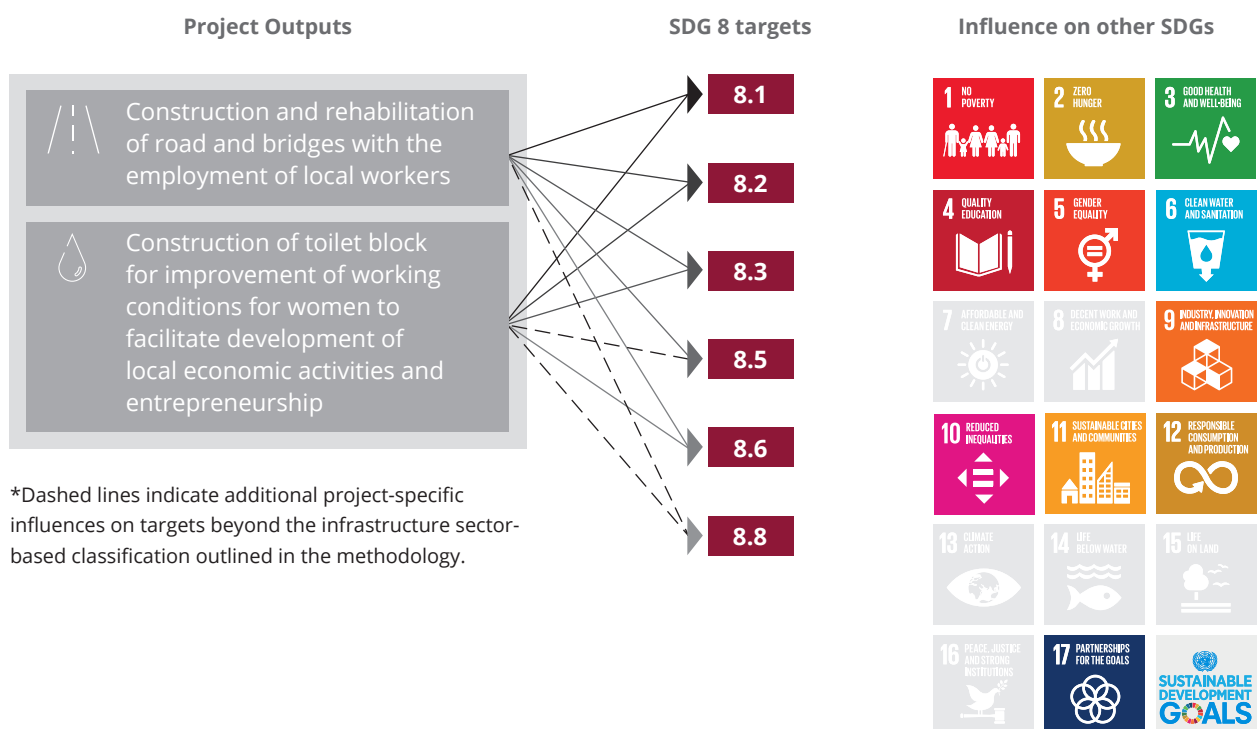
Project Outputs

SDG 8 targets

Influence on other SDGs

Construction and rehabilitation of road and bridges with the employment of local workers

Construction of toilet block for improvement of working conditions for women to facilitate development of local economic activities and entrepreneurship

8.1

8.2

8.3

8.5

8.6

8.8

*Dashed lines indicate additional project-specific influences on targets beyond the infrastructure sector-based classification outlined in the methodology.

1 NO POVERTY

2 ZERO HUNGER

3 GOOD HEALTH AND WELL-BEING

4 QUALITY EDUCATION

5 GENDER EQUALITY

6 CLEAN WATER AND SANITATION

7 AFFORDABLE AND CLEAN ENERGY

8 DECENT WORK AND ECONOMIC GROWTH

9 INDUSTRY, INNOVATION AND INFRASTRUCTURE

10 REDUCED INEQUALITIES

11 SUSTAINABLE CITIES AND COMMUNITIES

12 RESPONSIBLE CONSUMPTION AND PRODUCTION

13 CLIMATE ACTION

14 LIFE BELOW WATER

15 LIFE ON LAND

16 PEACE, JUSTICE AND STRONG INSTITUTIONS

17 PARTNERSHIPS FOR THE GOALS

SUSTAINABLE DEVELOPMENT GOALS